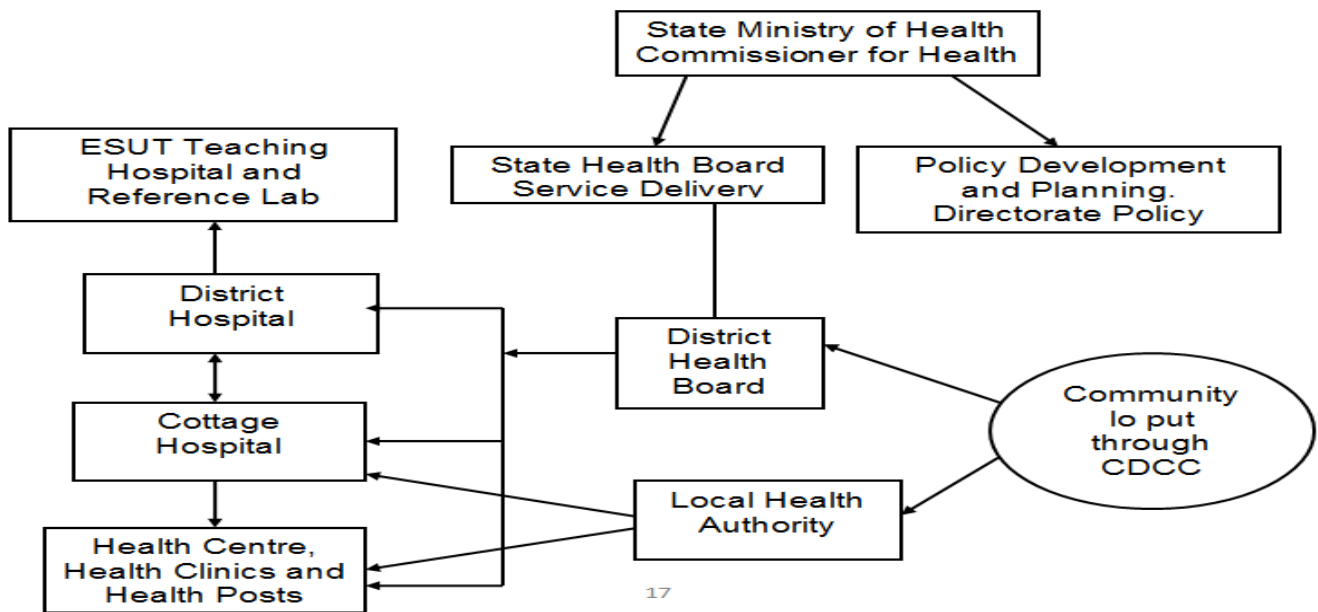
State Ministry of Health Commissioner for Health

ESUT Teaching Hospital and Reference Lab

State Health Board Service Delivery

Policy Development and Planning. Directorate Policy

District Hospital

District Health Board

Cottage Hospital

Community lo put through CDCC

Local Health Authority

Health Centre, Health Clinics and Health Posts

17